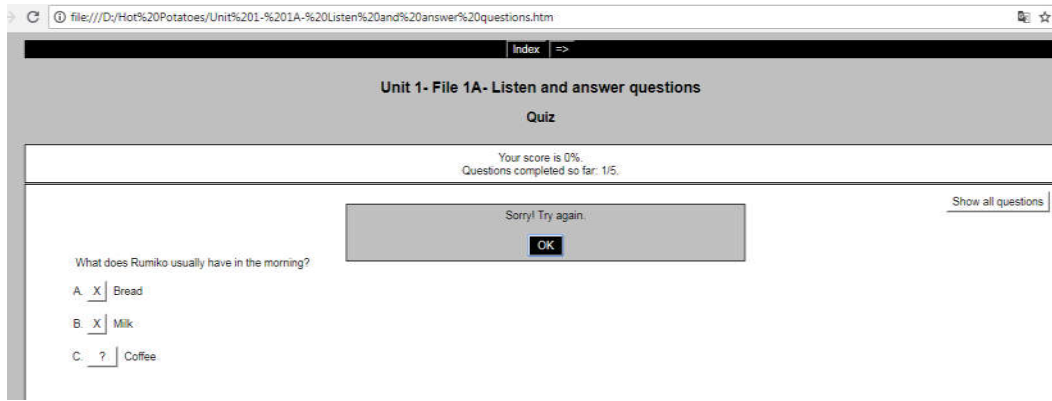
file:///D:/Hot%20Potatoes/Unit%201-%201A-%20Listen%20and%20answer%20questions.htm

Index =>

Unit 1- File 1A- Listen and answer questions

Quiz

Your score is 0%.
Questions completed so far: 1/5.

Show all questions

Sorry! Try again.

OK

What does Rumiko usually have in the morning?

A. X Bread

B. X Milk

C. ? Coffee